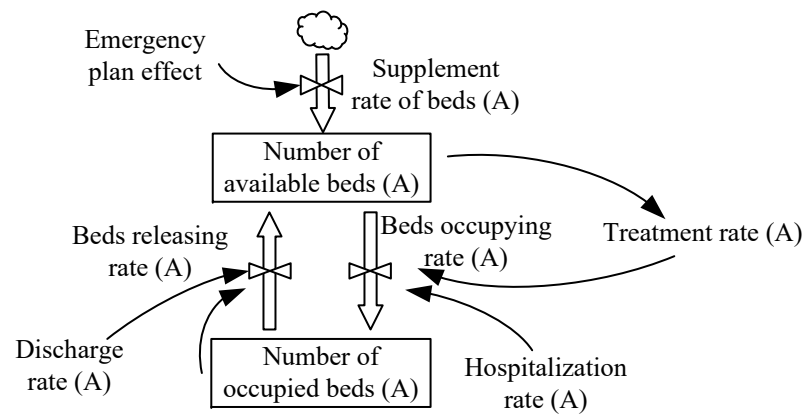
Emergency plan effect

Supplement rate of beds (A)

Number of available beds (A)

Treatment rate (A)

Beds releasing rate (A)

Beds occupying rate (A)

Discharge rate (A)

Number of occupied beds (A)

Hospitalization rate (A)